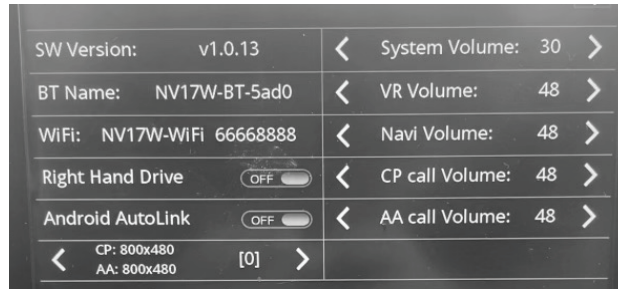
SW Version: v1.0.13
BT Name: NV17W-BT-5ad0
WiFi: NV17W-WiFi 66668888
Right Hand Drive OFF
Android AutoLink OFF
<
CP: 800x480
AA: 800x480
[0]
>

< System Volume: 30 >
< VR Volume: 48 >
< Navi Volume: 48 >
< CP call Volume: 48 >
< AA call Volume: 48 >